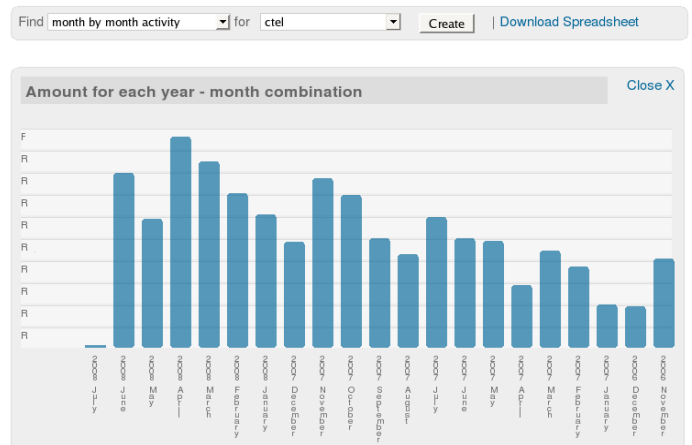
Find month by month activity for ctel Create | Download Spreadsheet

Amount for each year - month combination

Close X

F
R
R
R
R
R
R
R
R
R

2008 July
2008 June
2008 May
2008 April
2008 March
2008 February
2008 January
2007 December
2007 November
2007 October
2007 September
2007 August
2007 July
2007 June
2007 May
2007 April
2007 March
2007 February
2007 January
2006 December
2006 November